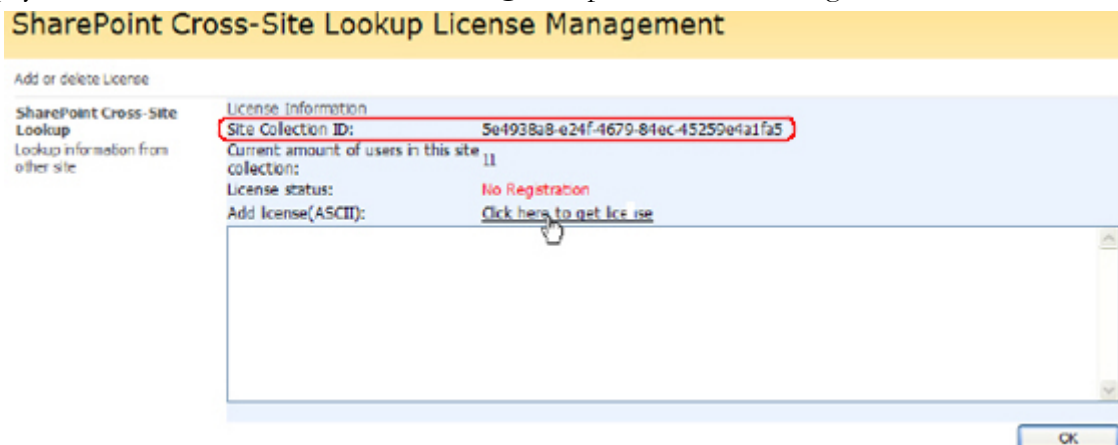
SharePoint Cross-Site Lookup License Management

Add or delete License

SharePoint Cross-Site Lookup
Lookup information from other site

License Information

Site Collection ID: 5e4938a8-e24f-4679-84ec-45259e4a1fa5

Current amount of users in this site collection: 11

License status: No Registration

Add license(ASCII): Click here to get license

OK